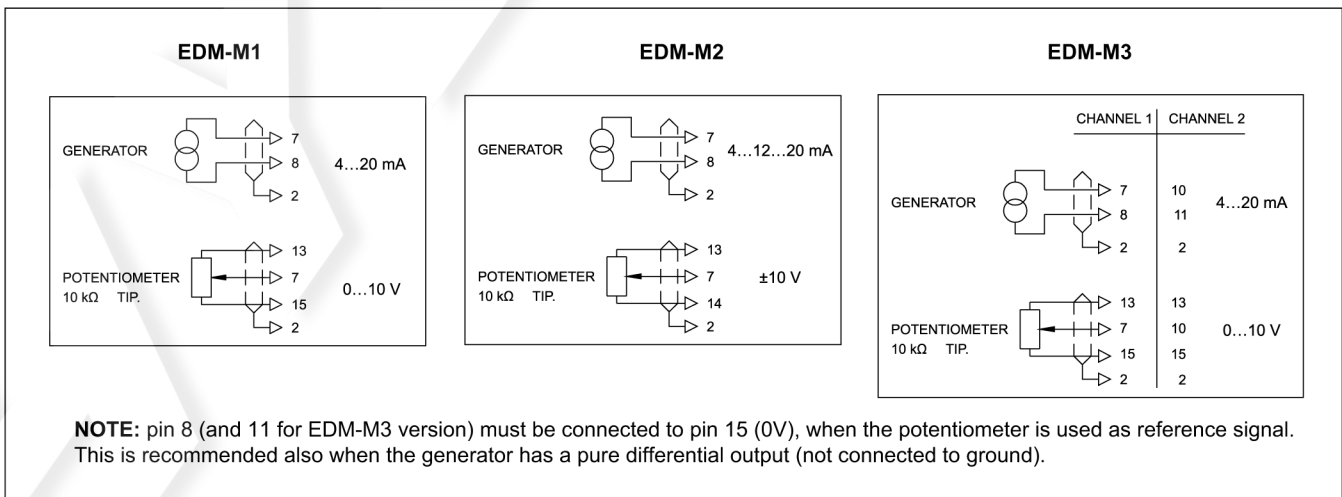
EDM-M1

GENERATOR
7
8
2
4…20 mA

POTENTIOMETER
10 kΩ TIP.
13
7
15
2
0…10 V

EDM-M2

GENERATOR
7
8
2
4…12…20 mA

POTENTIOMETER
10 kΩ TIP.
13
7
14
2
±10 V

EDM-M3

| | CHANNEL 1 | CHANNEL 2 | |
|---|---|---|---|
| GENERATOR | 7 | 10 | 4…20 mA |
| | 8 | 11 | |
| | 2 | 2 | |
| POTENTIOMETER 10 kΩ TIP. | 13 | 13 | 0…10 V |
| | 7 | 10 | |
| | 15 | 15 | |
| | 2 | 2 | |

NOTE: pin 8 (and 11 for EDM-M3 version) must be connected to pin 15 (0V), when the potentiometer is used as reference signal. This is recommended also when the generator has a pure differential output (not connected to ground).